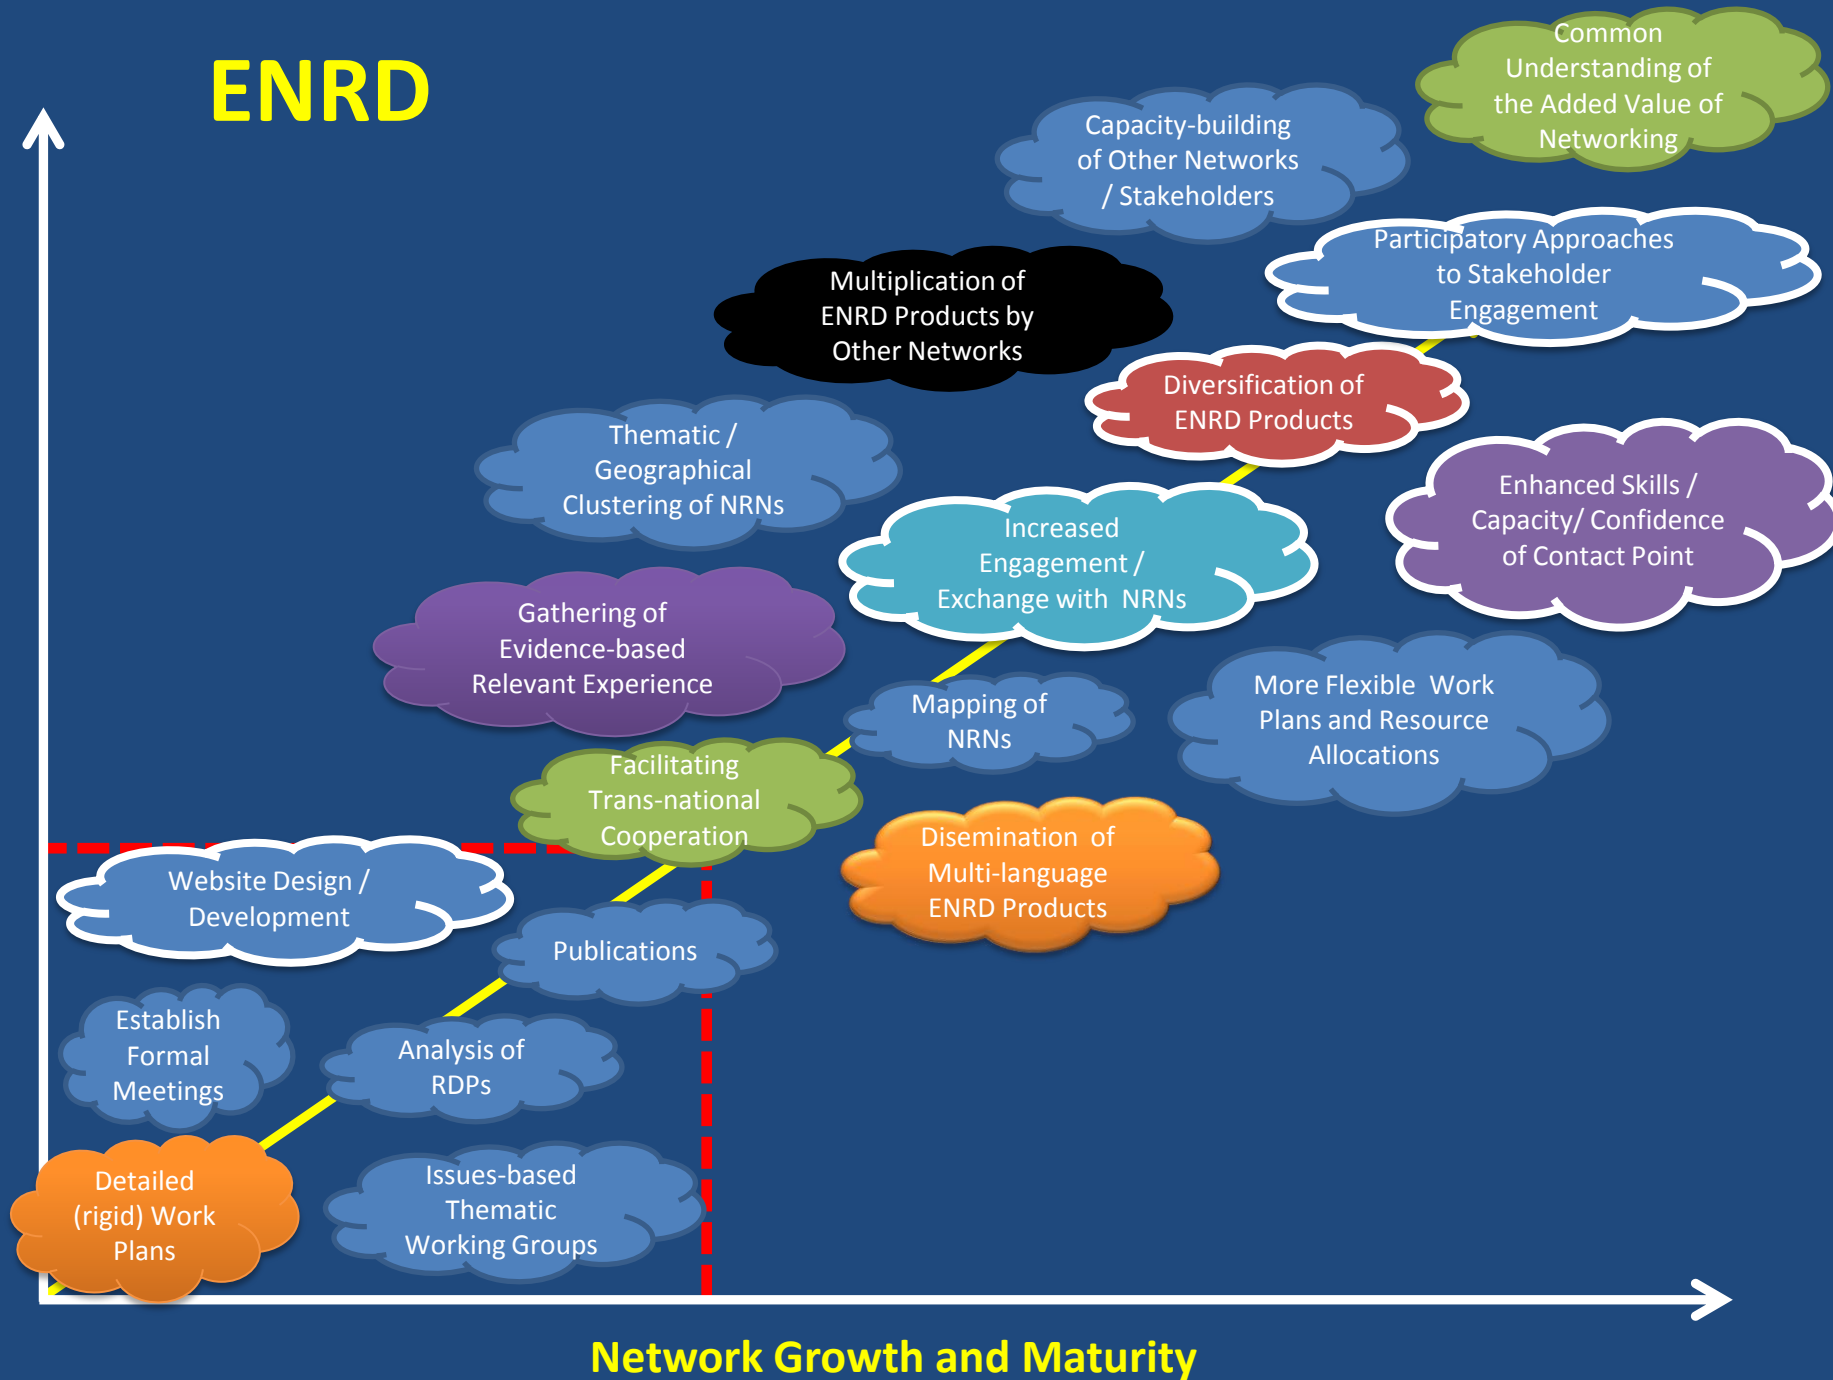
ENRD

Common Understanding of the Added Value of Networking

Capacity-building of Other Networks / Stakeholders

Participatory Approaches to Stakeholder Engagement

Multiplication of ENRD Products by Other Networks

Diversification of ENRD Products

Thematic / Geographical Clustering of NRNs

Enhanced Skills / Capacity/ Confidence of Contact Point

Increased Engagement / Exchange with NRNs

Gathering of Evidence-based Relevant Experience

Mapping of NRNs

More Flexible Work Plans and Resource Allocations

Facilitating Trans-national Cooperation

Disemination of Multi-language ENRD Products

Website Design / Development

Publications

Establish Formal Meetings

Analysis of RDPs

Detailed (rigid) Work Plans

Issues-based Thematic Working Groups

Network Growth and Maturity